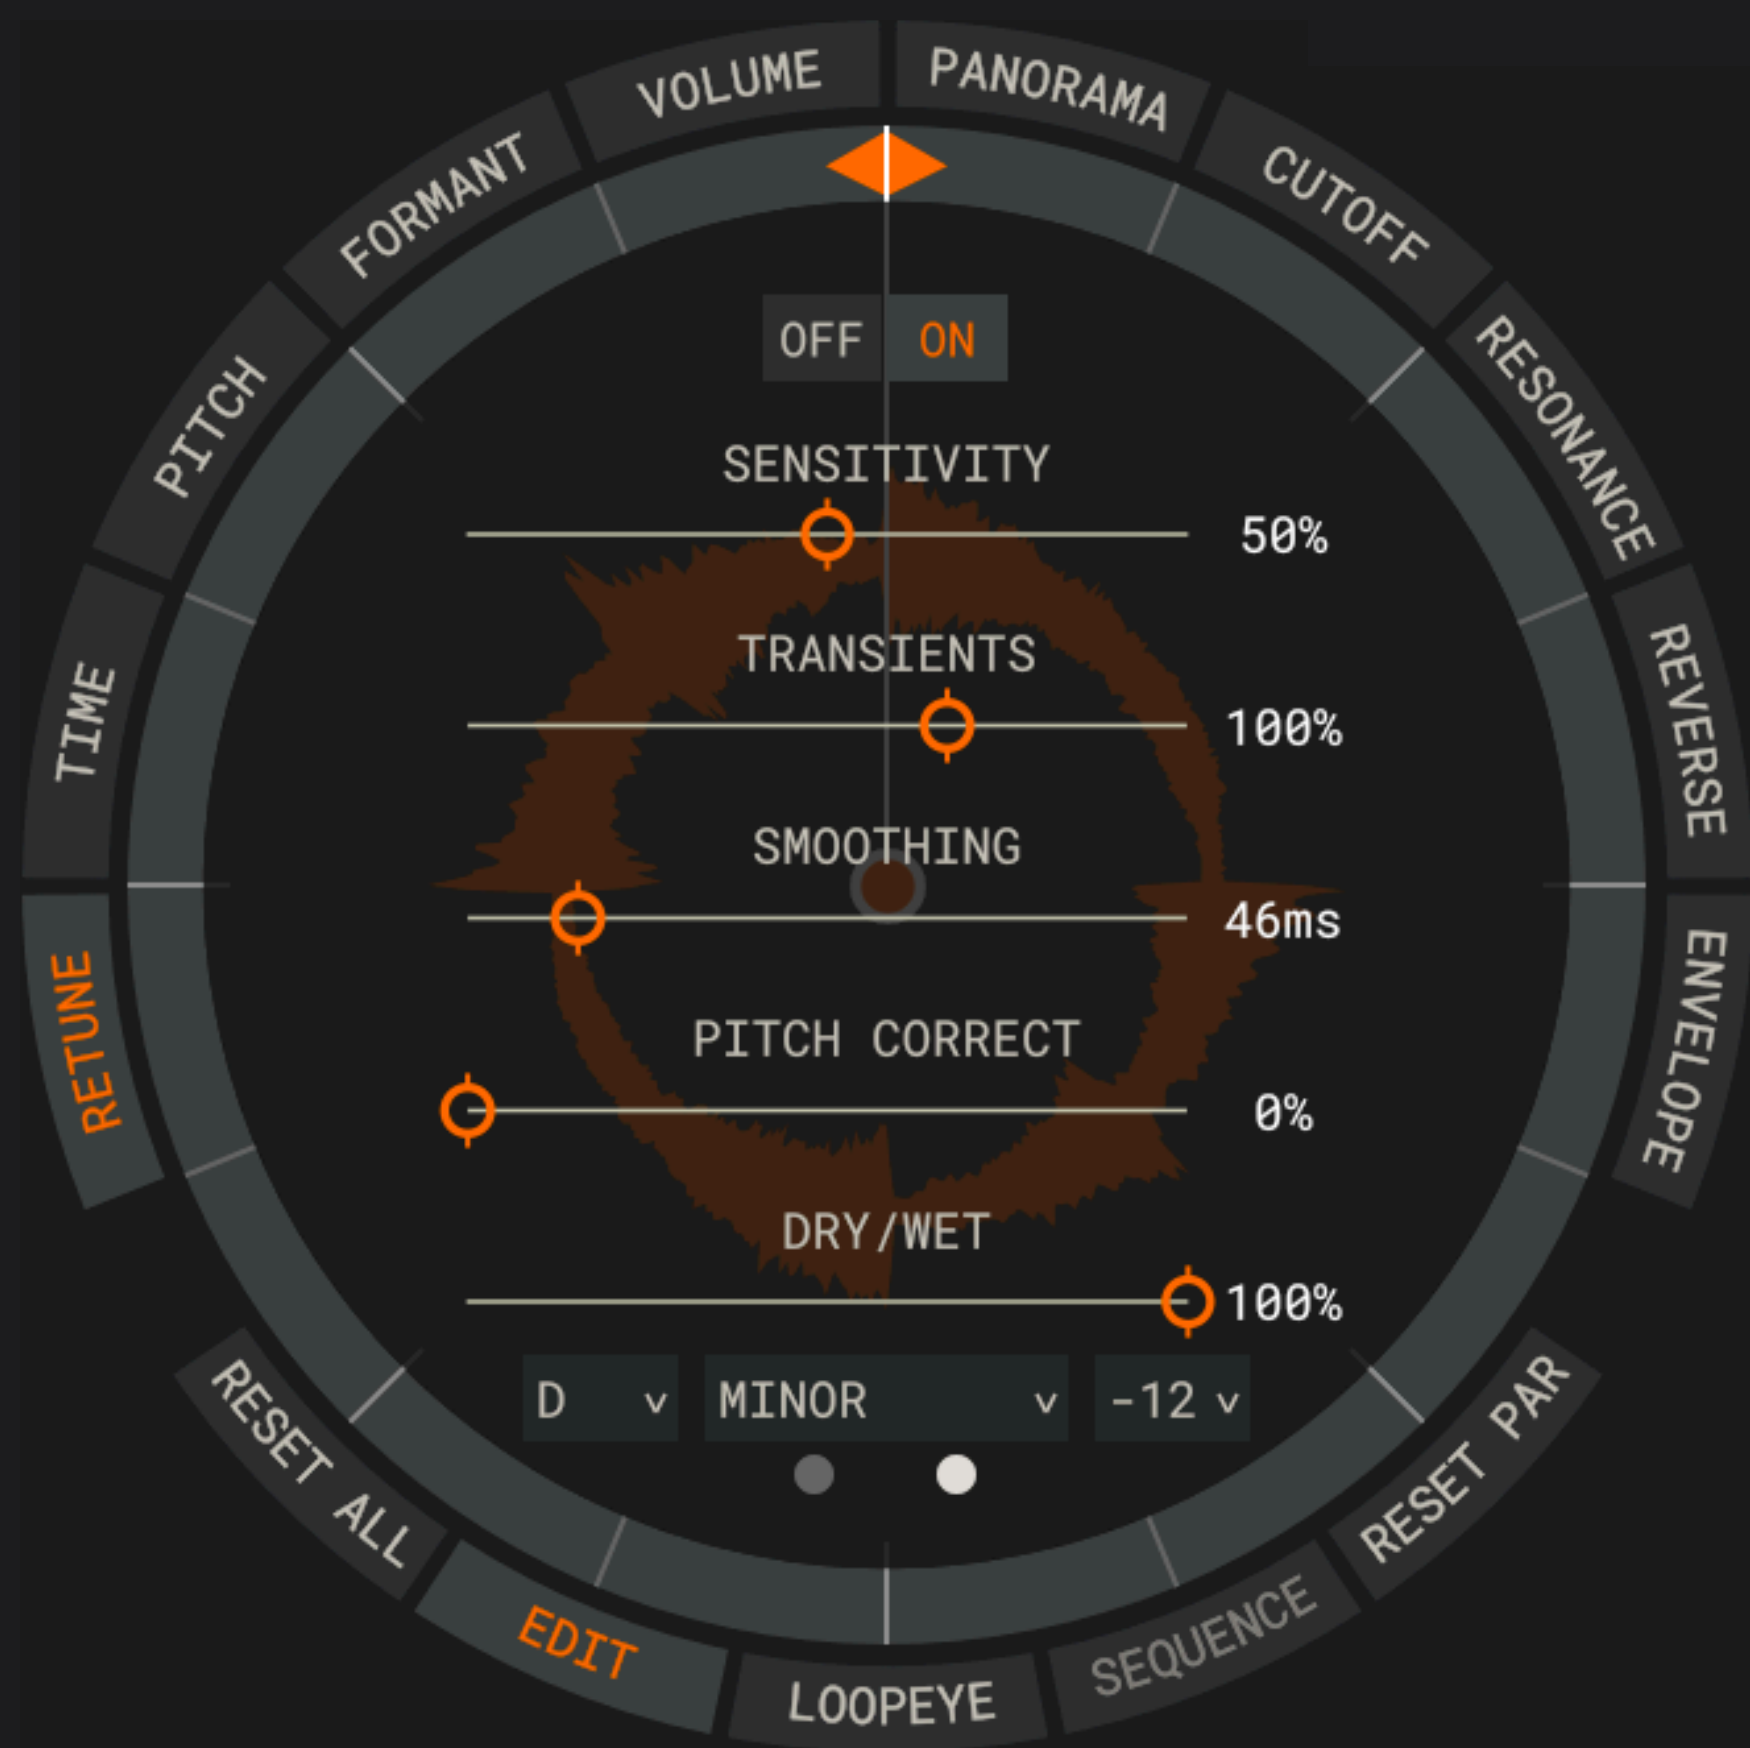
VOLUME
PANORAMA
FORMANT
CUTOFF
PITCH
RESONANCE
TIME
REVERSE
RETUNE
ENVELOPE

OFF ON

SENSITIVITY
50%

TRANSIENTS
100%

SMOOTHING
46ms

PITCH CORRECT
0%

DRY/WET
100%

D v
MINOR v
-12 v

RESET ALL
RESET PAR
EDIT
LOOPEYE
SEQUENCE